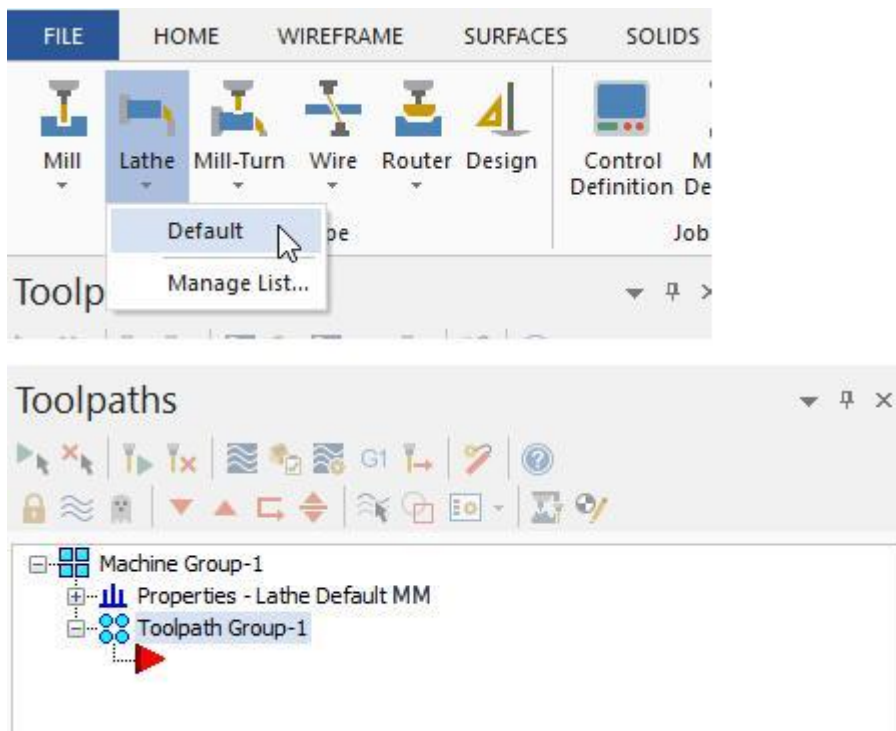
FILE HOME WIREFRAME SURFACES SOLIDS

Mill Lathe Mill-Turn Wire Router Design Control Definition M De

Default
Manage List...

pe

Job

Toolp

Toolpaths

G1

Machine Group-1
Properties - Lathe Default MM
Toolpath Group-1